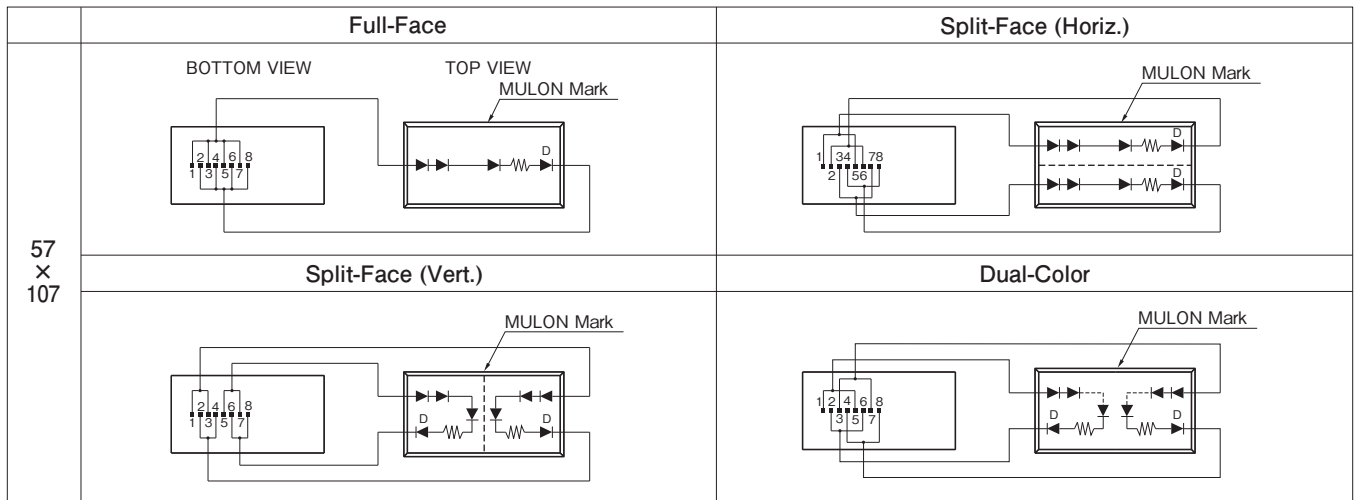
| | Full-Face | Split-Face (Horiz.) |
|---|---|---|
| 57 × 107 | BOTTOM VIEW TOP VIEW MULON Mark 2 4 6 8 1 3 5 7 D | MULON Mark 1 34 78 2 56 D D |
| | Split-Face (Vert.) | Dual-Color |
| | MULON Mark 2 4 6 8 1 3 5 7 D D | MULON Mark 1 2 4 6 8 3 5 7 D D |